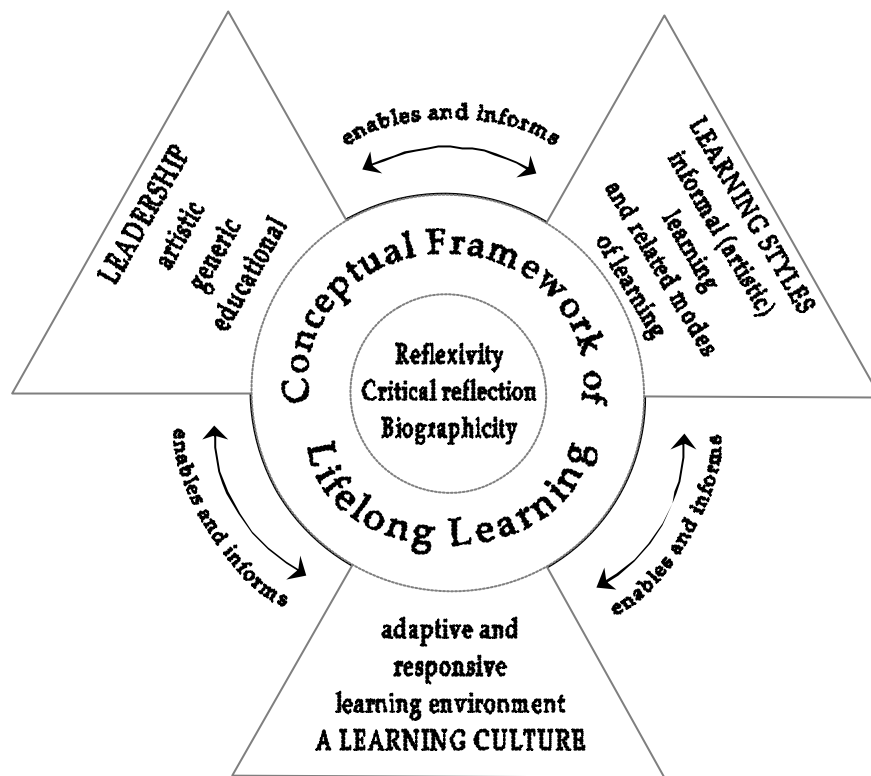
LEADERSHIP
artistic
generic
educational

enables and informs

LEARNING STYLES
informal (artistic)
learning
and related modes
of learning

Conceptual Framework of Lifelong Learning

Reflexivity
Critical reflection
Biographicity

enables and informs

enables and informs

adaptive and
responsive
learning environment
A LEARNING CULTURE